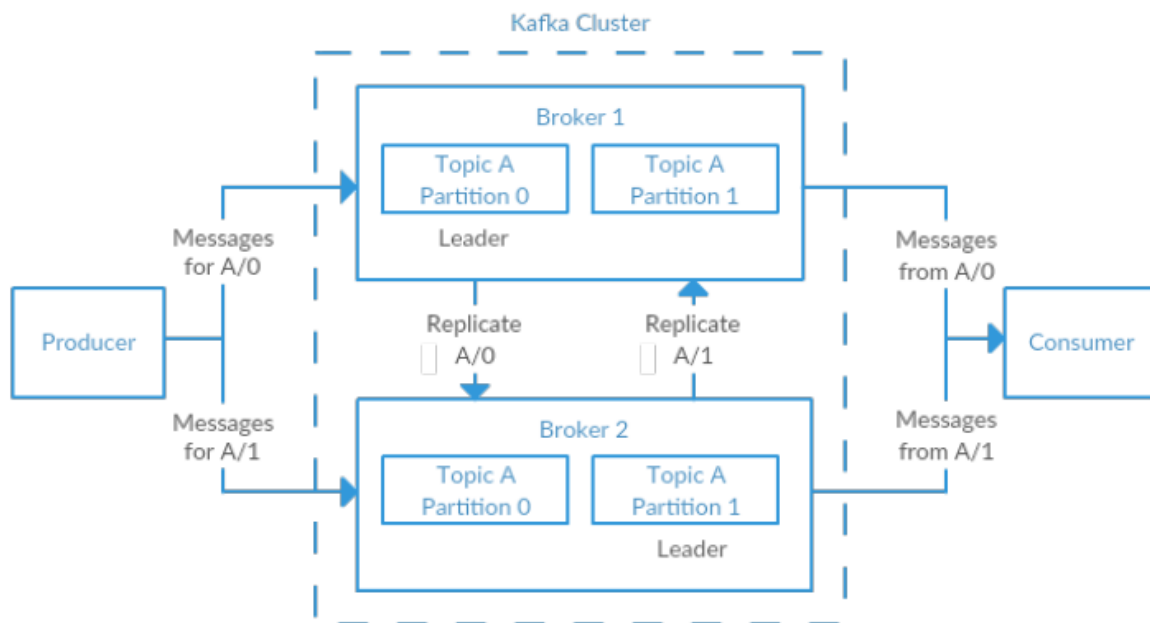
Kafka Cluster

Broker 1

Topic A Partition 0

Topic A Partition 1

Leader

Messages for A/0

Messages from A/0

Producer

Replicate A/0

Replicate A/1

Consumer

Messages for A/1

Messages from A/1

Broker 2

Topic A Partition 0

Topic A Partition 1

Leader